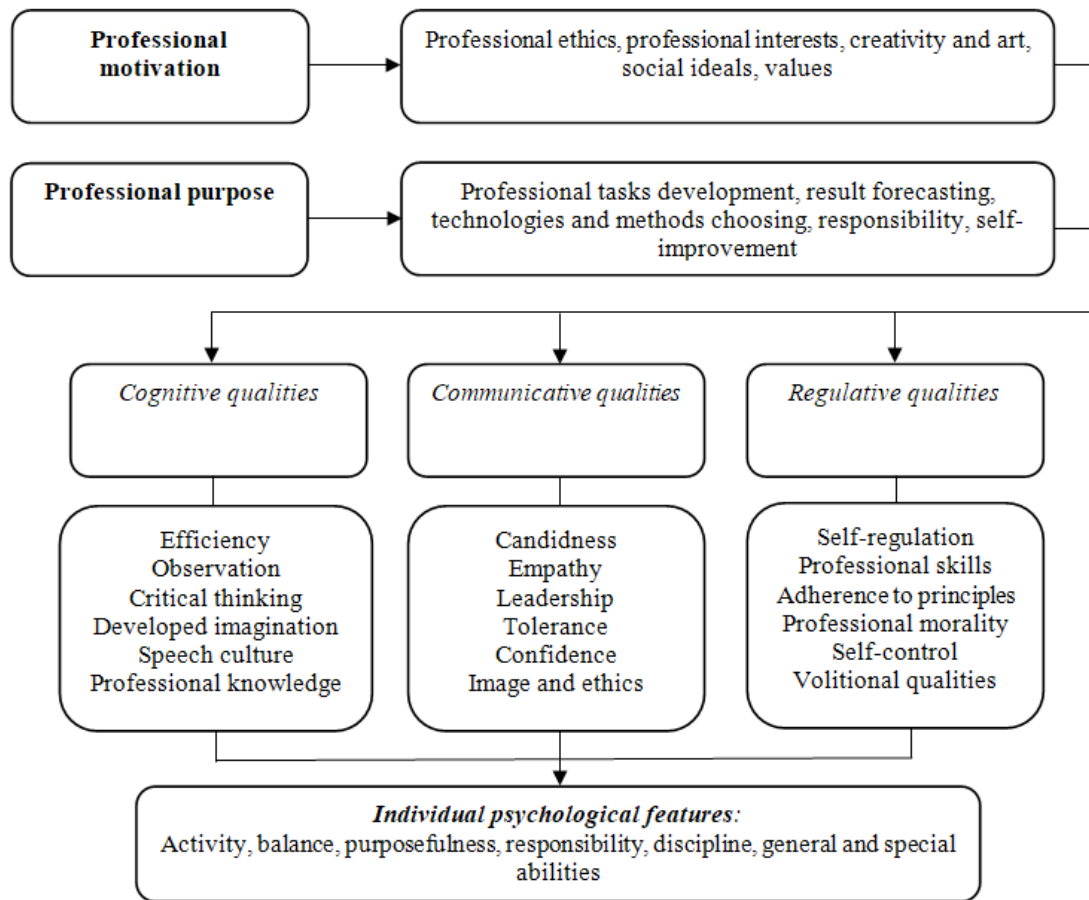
Professional motivation

Professional ethics, professional interests, creativity and art, social ideals, values

Professional purpose

Professional tasks development, result forecasting, technologies and methods choosing, responsibility, self-improvement

Cognitive qualities

Communicative qualities

Regulative qualities

Efficiency
Observation
Critical thinking
Developed imagination
Speech culture
Professional knowledge

Candidness
Empathy
Leadership
Tolerance
Confidence
Image and ethics

Self-regulation
Professional skills
Adherence to principles
Professional morality
Self-control
Volitional qualities

Individual psychological features:
Activity, balance, purposefulness, responsibility, discipline, general and special abilities